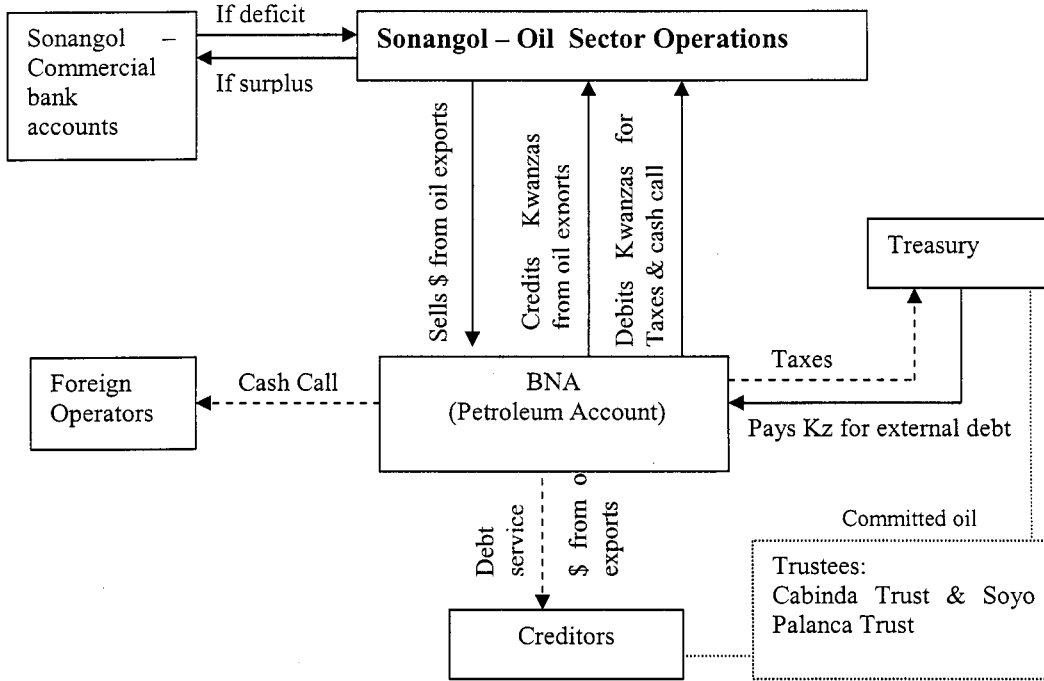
Sonangol – Commercial bank accounts

If deficit

If surplus

Sonangol – Oil Sector Operations

Sells $ from oil exports

Credits Kwanzas from oil exports

Debits Kwanzas for Taxes & cash call

Treasury

Foreign Operators

Cash Call

BNA
(Petroleum Account)

Taxes

Pays Kz for external debt

Debt service

$ from o exports

Committed oil

Trustees:
Cabinda Trust & Soyo Palanca Trust

Creditors